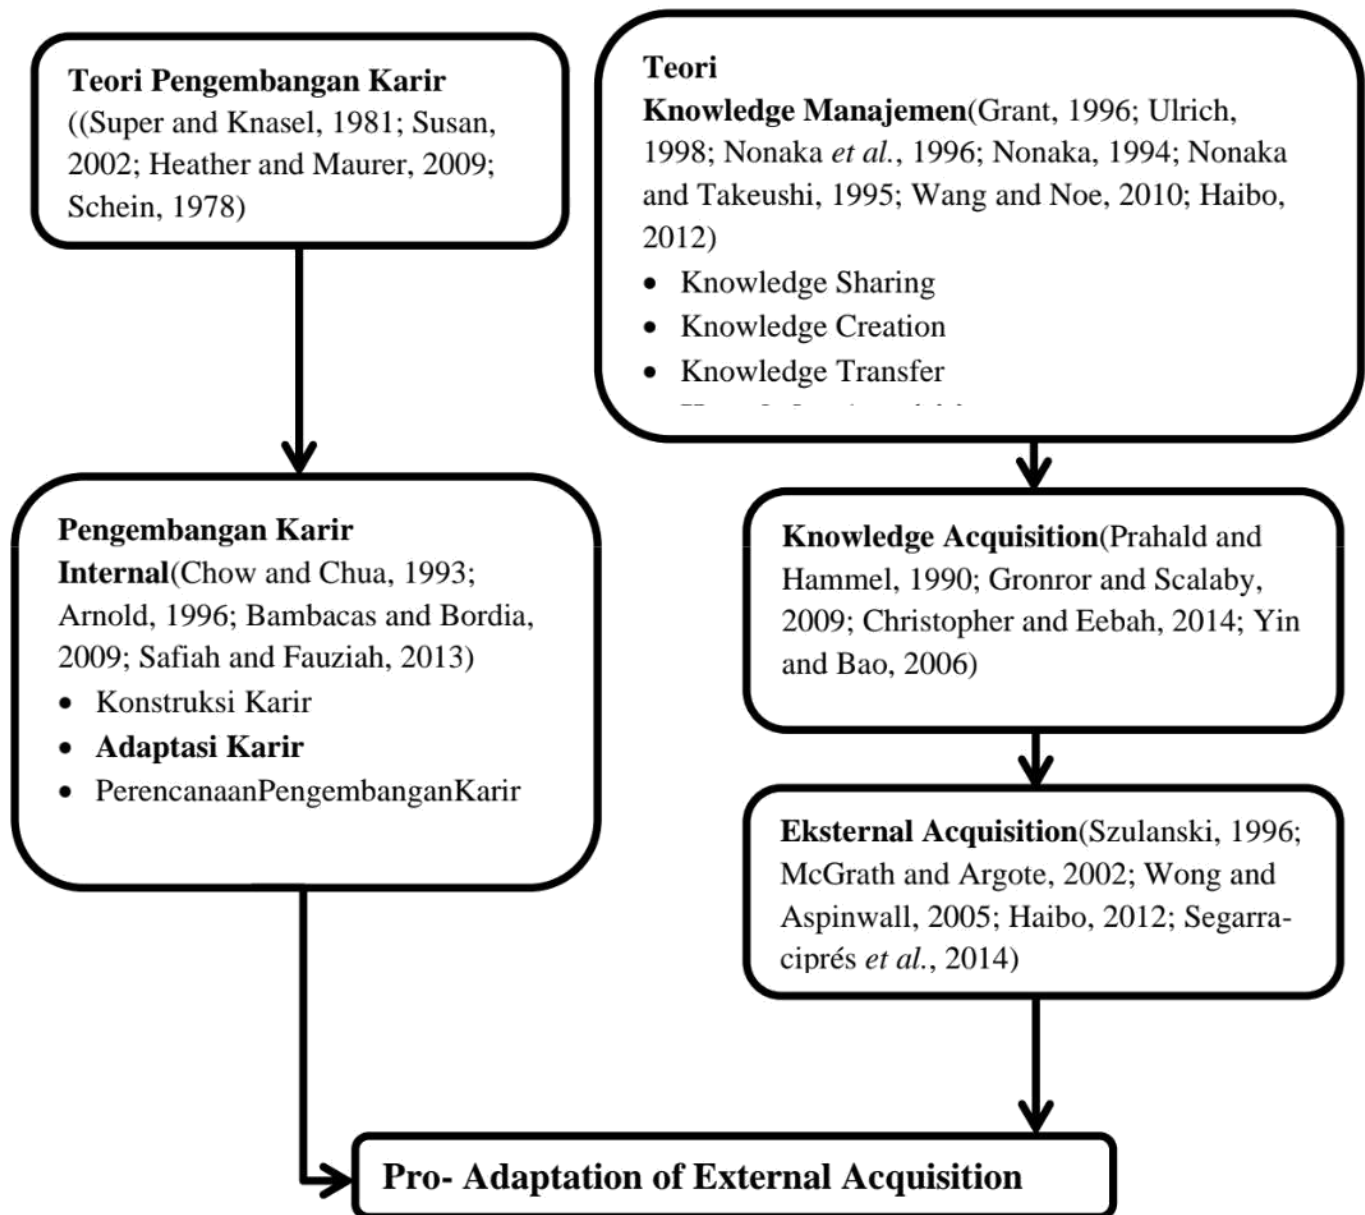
**Teori Pengembangan Karir** ((Super and Knasel, 1981; Susan, 2002; Heather and Maurer, 2009; Schein, 1978)

**Teori Knowledge Manajemen**(Grant, 1996; Ulrich, 1998; Nonaka *et al.*, 1996; Nonaka, 1994; Nonaka and Takeushi, 1995; Wang and Noe, 2010; Haibo, 2012)
- Knowledge Sharing
- Knowledge Creation
- Knowledge Transfer
- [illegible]

**Pengembangan Karir Internal**(Chow and Chua, 1993; Arnold, 1996; Bambacas and Bordia, 2009; Safiah and Fauziah, 2013)
- Konstruksi Karir
- **Adaptasi Karir**
- PerencanaanPengembanganKarir

**Knowledge Acquisition**(Prahald and Hammel, 1990; Gronror and Scalaby, 2009; Christopher and Eebah, 2014; Yin and Bao, 2006)

**Eksternal Acquisition**(Szulanski, 1996; McGrath and Argote, 2002; Wong and Aspinwall, 2005; Haibo, 2012; Segarra-ciprés *et al.*, 2014)

**Pro- Adaptation of External Acquisition**